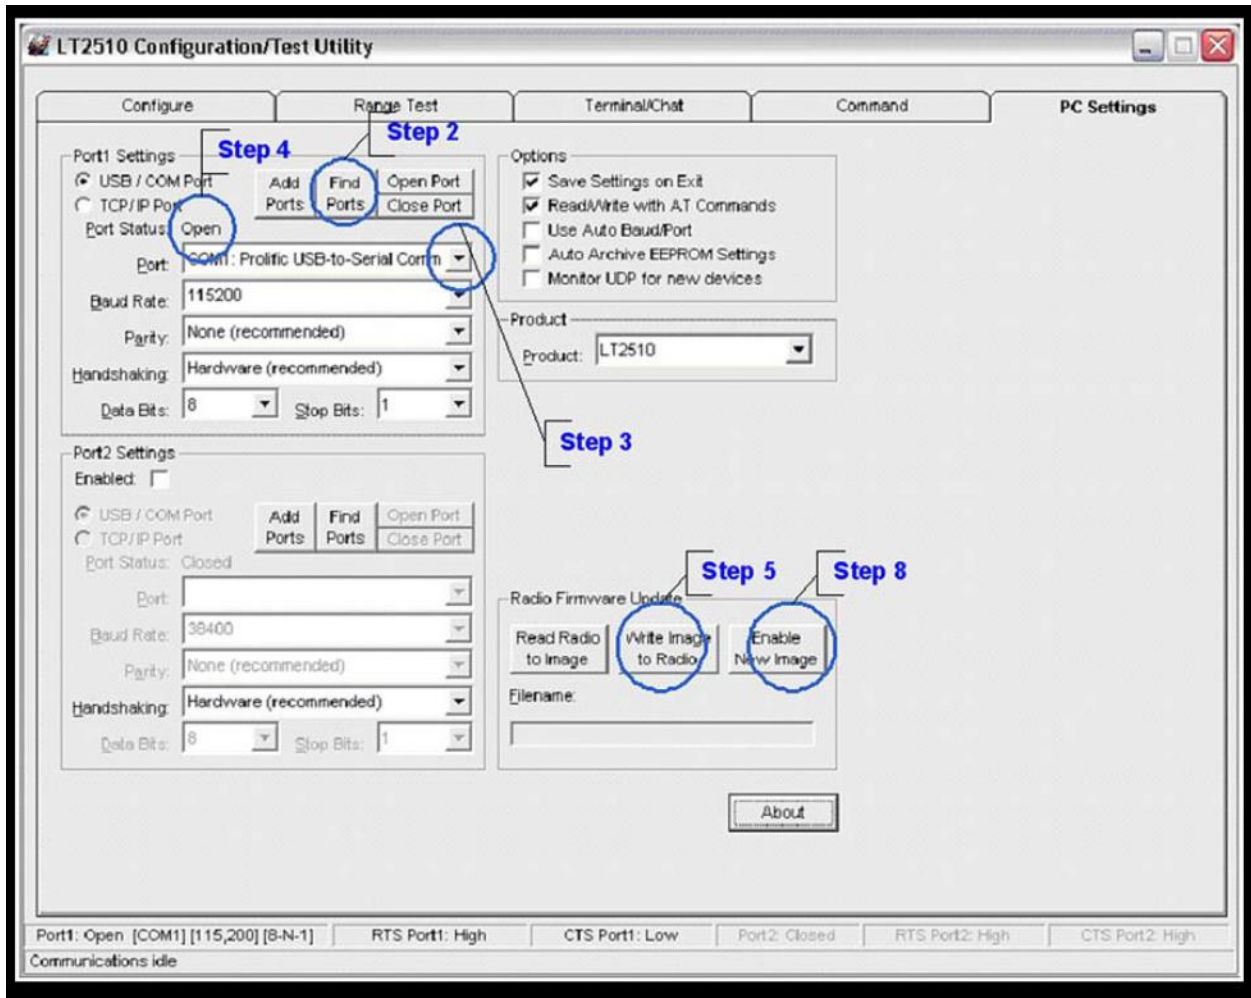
LT2510 Configuration/Test Utility

Configure | Range Test | Terminal/Chat | Command | PC Settings

Step 4
Step 2

Port1 Settings
USB / COM Port
TCP/IP Port
Add Ports
Find Ports
Open Port
Close Port
Port Status: Open
Port: COM1: Prolific USB-to-Serial Comm
Baud Rate: 115200
Parity: None (recommended)
Handshaking: Hardware (recommended)
Data Bits: 8
Stop Bits: 1

Options
Save Settings on Exit
Read/Write with AT Commands
Use Auto Baud/Port
Auto Archive EEPROM Settings
Monitor UDP for new devices

Product
Product: LT2510

Step 3

Port2 Settings
Enabled:
USB / COM Port
TCP/IP Port
Add Ports
Find Ports
Open Port
Close Port
Port Status: Closed
Port:
Baud Rate: 38400
Parity: None (recommended)
Handshaking: Hardware (recommended)
Data Bits: 8
Stop Bits: 1

Step 5
Step 8

Radio Firmware Update
Read Radio to Image
Write Image to Radio
Enable New Image
Filename:

About

Port1: Open [COM1] [115,200] [8-N-1] | RTS Port1: High | CTS Port1: Low | Port2: Closed | RTS Port2: High | CTS Port2: High
Communications idle